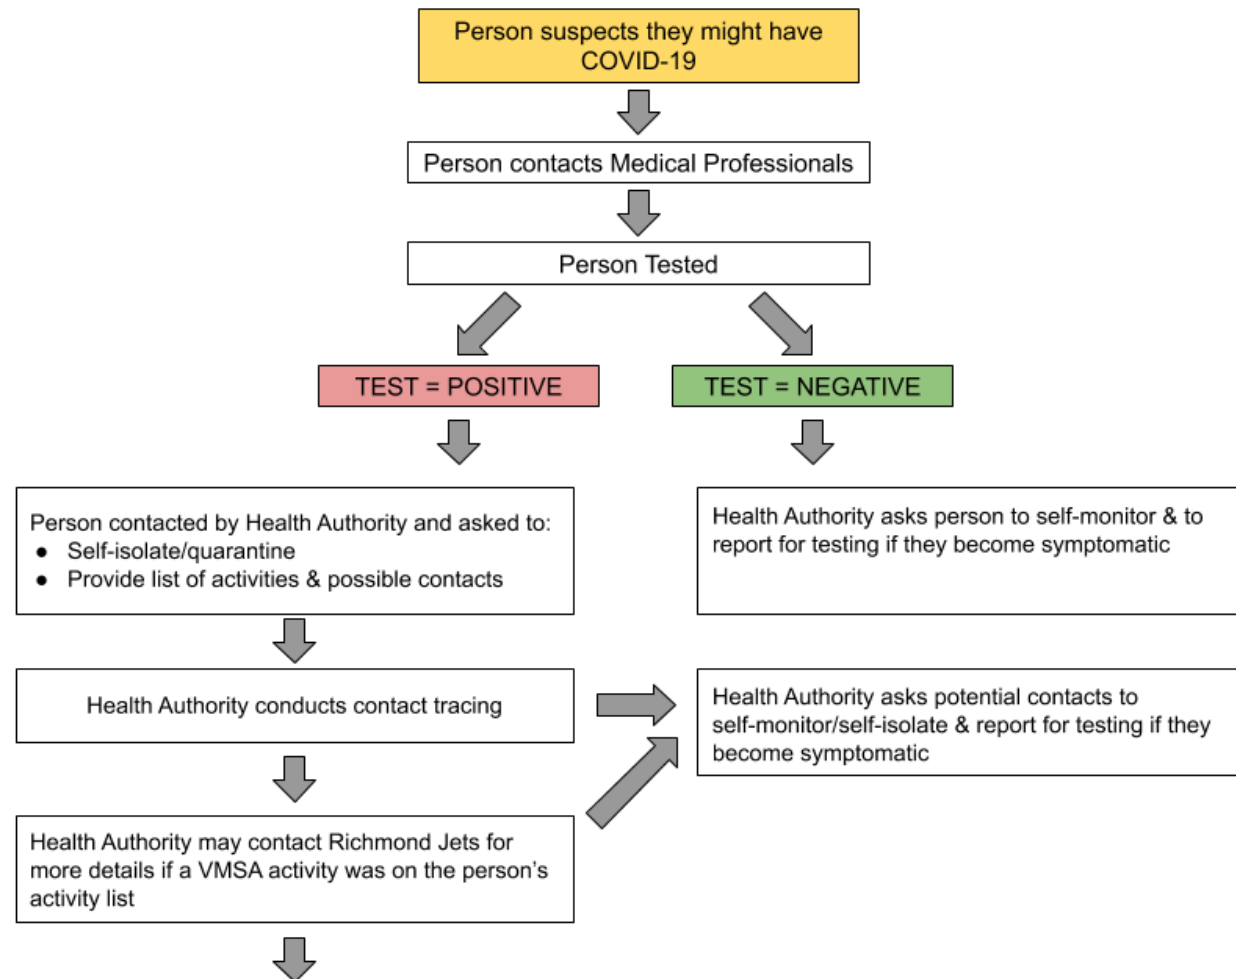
Person suspects they might have COVID-19

Person contacts Medical Professionals

Person Tested

TEST = POSITIVE

TEST = NEGATIVE

Person contacted by Health Authority and asked to:
- Self-isolate/quarantine
- Provide list of activities & possible contacts

Health Authority asks person to self-monitor & to report for testing if they become symptomatic

Health Authority conducts contact tracing

Health Authority asks potential contacts to self-monitor/self-isolate & report for testing if they become symptomatic

Health Authority may contact Richmond Jets for more details if a VMSA activity was on the person's activity list